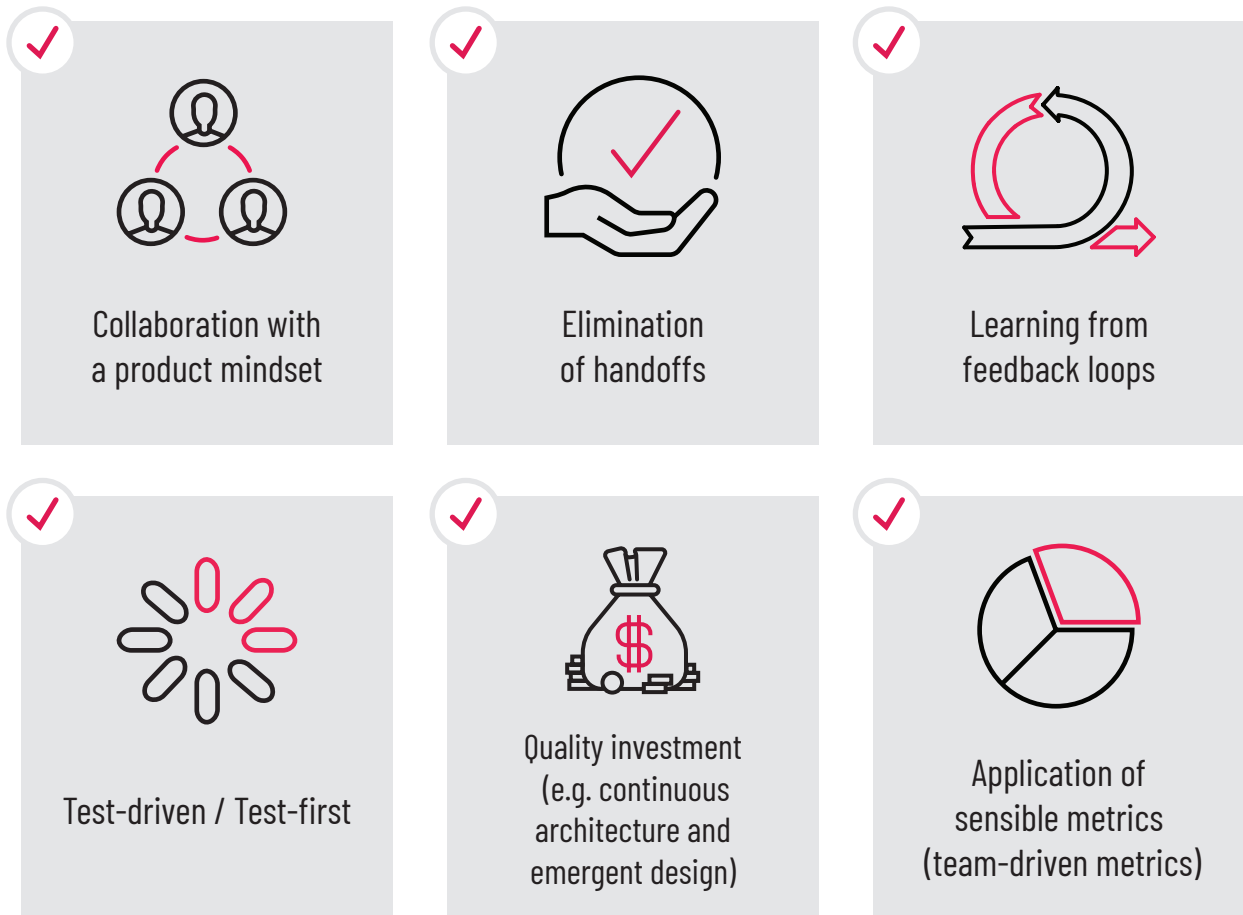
Collaboration with a product mindset

Elimination of handoffs

Learning from feedback loops

Test-driven / Test-first

$

Quality investment (e.g. continuous architecture and emergent design)

Application of sensible metrics (team-driven metrics)